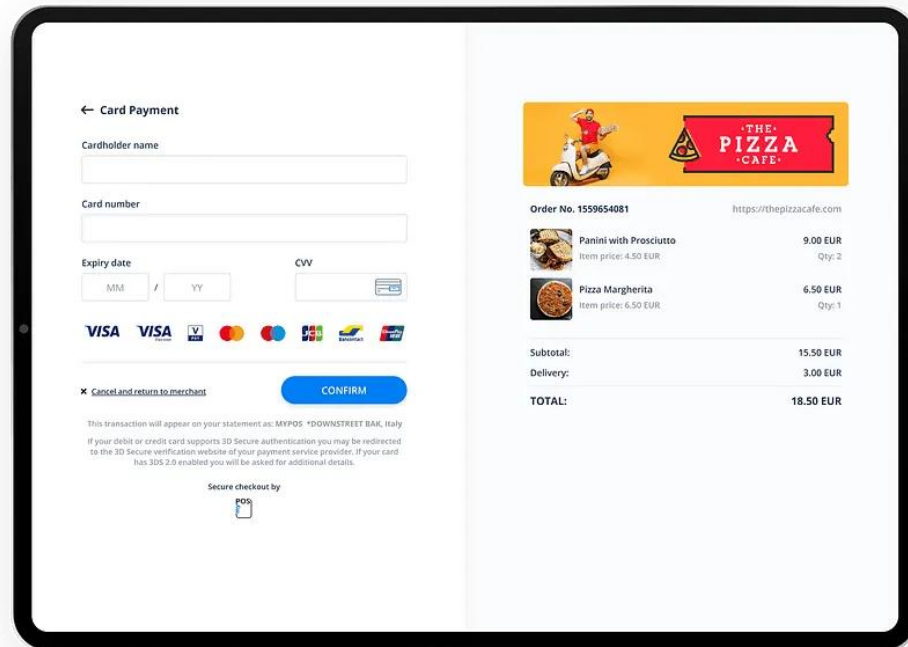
← Card Payment

Cardholder name

Card number

Expiry date

MM / YY

CVV

VISA VISA Electron V PAY Bancontact UnionPay

× Cancel and return to merchant

CONFIRM

This transaction will appear on your statement as: MYPOS *DOWNSTREET BAK, Italy

If your debit or credit card supports 3D Secure authentication you may be redirected to the 3D Secure verification website of your payment service provider. If your card has 3DS 2.0 enabled you will be asked for additional details.

Secure checkout by

POS

THE PIZZA CAFE

Order No. 1559654081

https://thepizzacafe.com

Panini with Prosciutto
Item price: 4.50 EUR
9.00 EUR
Qty: 2

Pizza Margherita
Item price: 6.50 EUR
6.50 EUR
Qty: 1

Subtotal: 15.50 EUR

Delivery: 3.00 EUR

TOTAL: 18.50 EUR